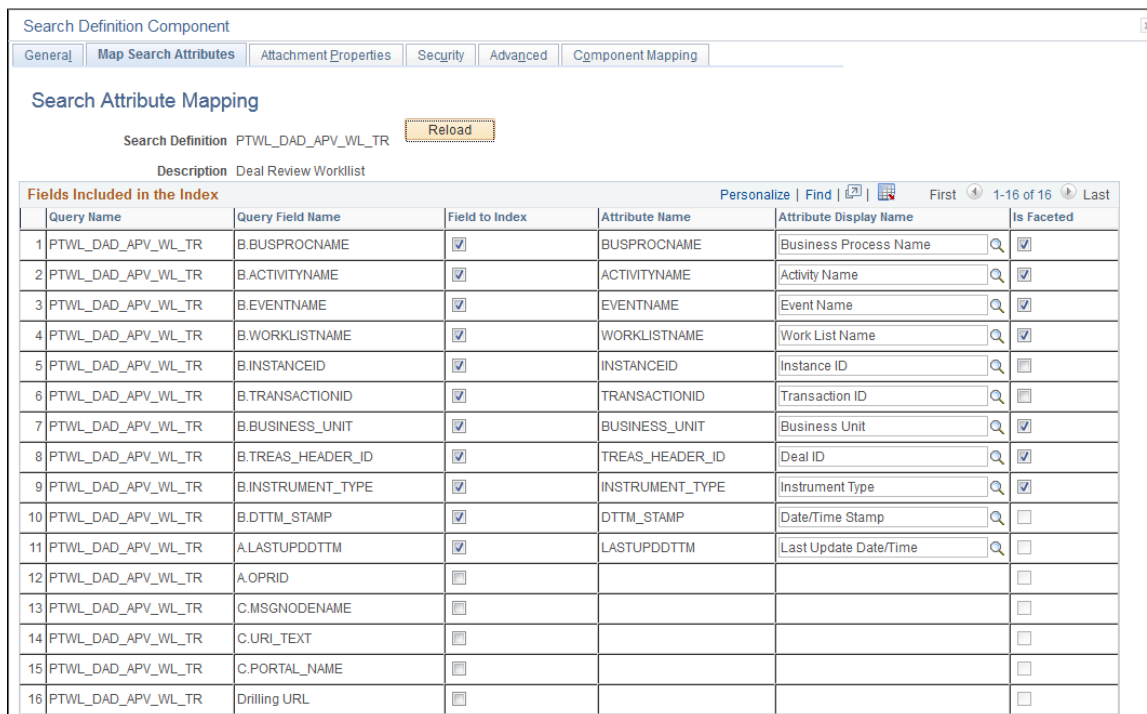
Search Definition Component

General | Map Search Attributes | Attachment Properties | Security | Advanced | Component Mapping

Search Attribute Mapping

Search Definition PTWL_DAD_APV_WL_TR Reload

Description Deal Review Worklist

Fields Included in the Index Personalize | Find | | First 1-16 of 16 Last

| | Query Name | Query Field Name | Field to Index | Attribute Name | Attribute Display Name | Is Faceted |
|---|---|---|---|---|---|---|
| 1 | PTWL_DAD_APV_WL_TR | B.BUSPROCNAME | ☑ | BUSPROCNAME | Business Process Name | ☑ |
| 2 | PTWL_DAD_APV_WL_TR | B.ACTIVITYNAME | ☑ | ACTIVITYNAME | Activity Name | ☑ |
| 3 | PTWL_DAD_APV_WL_TR | B.EVENTNAME | ☑ | EVENTNAME | Event Name | ☑ |
| 4 | PTWL_DAD_APV_WL_TR | B.WORKLISTNAME | ☑ | WORKLISTNAME | Work List Name | ☑ |
| 5 | PTWL_DAD_APV_WL_TR | B.INSTANCEID | ☑ | INSTANCEID | Instance ID | ☐ |
| 6 | PTWL_DAD_APV_WL_TR | B.TRANSACTIONID | ☑ | TRANSACTIONID | Transaction ID | ☐ |
| 7 | PTWL_DAD_APV_WL_TR | B.BUSINESS_UNIT | ☑ | BUSINESS_UNIT | Business Unit | ☑ |
| 8 | PTWL_DAD_APV_WL_TR | B.TREAS_HEADER_ID | ☑ | TREAS_HEADER_ID | Deal ID | ☑ |
| 9 | PTWL_DAD_APV_WL_TR | B.INSTRUMENT_TYPE | ☑ | INSTRUMENT_TYPE | Instrument Type | ☑ |
| 10 | PTWL_DAD_APV_WL_TR | B.DTTM_STAMP | ☑ | DTTM_STAMP | Date/Time Stamp | ☐ |
| 11 | PTWL_DAD_APV_WL_TR | A.LASTUPDDTTM | ☑ | LASTUPDDTTM | Last Update Date/Time | ☐ |
| 12 | PTWL_DAD_APV_WL_TR | A.OPRID | ☐ | | | ☐ |
| 13 | PTWL_DAD_APV_WL_TR | C.MSGNODENAME | ☐ | | | ☐ |
| 14 | PTWL_DAD_APV_WL_TR | C.URI_TEXT | ☐ | | | ☐ |
| 15 | PTWL_DAD_APV_WL_TR | C.PORTAL_NAME | ☐ | | | ☐ |
| 16 | PTWL_DAD_APV_WL_TR | Drilling URL | ☐ | | | ☐ |